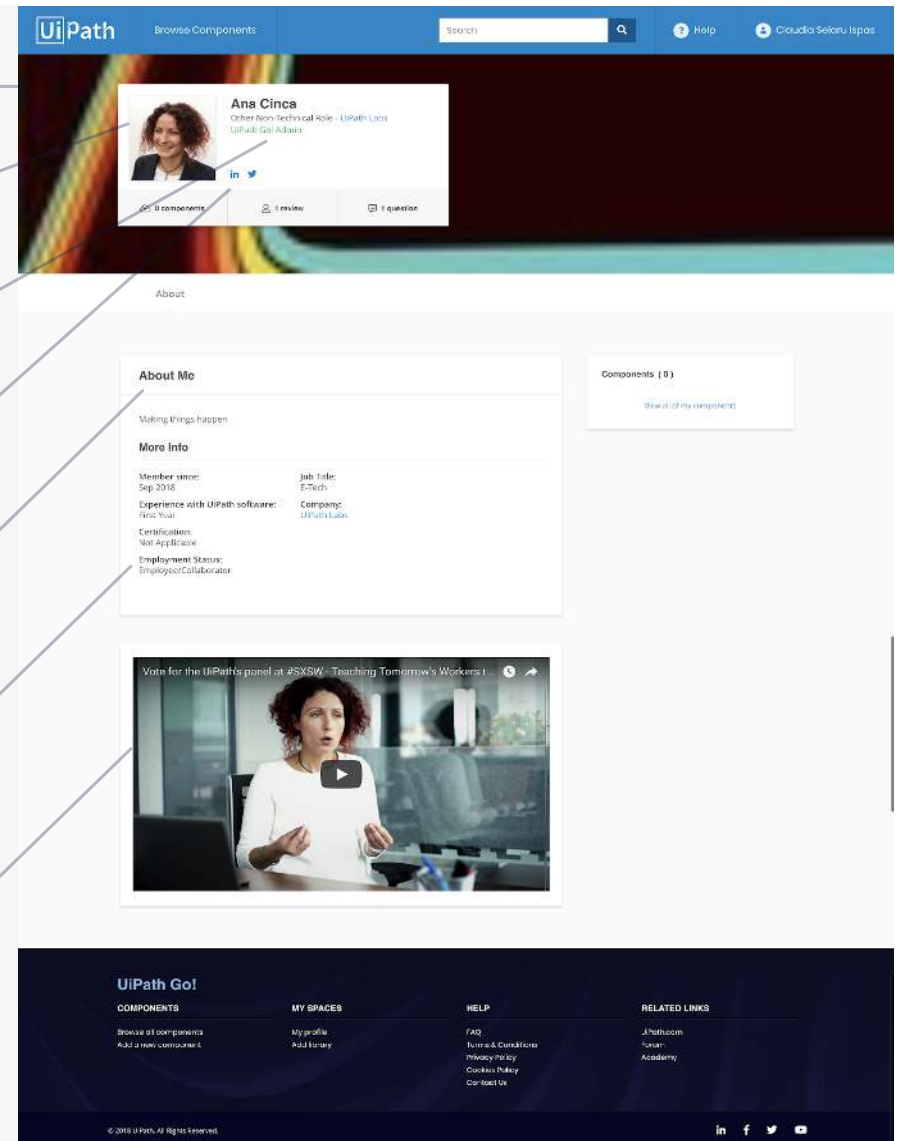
UiPath Browse Components Search Help Claudia Selaru Ispas

Ana Cinca
Other Non-Technical Role - UiPath Labs
UiPath Go! Admin

in

0 components 1 review 1 question

About

About Me

Making things happen

More Info

Member since:
Sep 2018

Job Title:
E-Tech

Experience with UiPath software:
First Year

Company:
UiPath Labs

Certification:
Not Applicable

Employment Status:
Employee/Collaborator

Components ( 0 )

View all of my components

Vote for the UiPath's panel at #SXSW - Teaching Tomorrow's Workers t...

UiPath Go!

COMPONENTS
Browse all components
Add a new component

MY SPACES
My profile
Add library

HELP
FAQ
Terms & Conditions
Privacy Policy
Cookies Policy
Contact Us

RELATED LINKS
UiPath.com
Forum
Academy

© 2018 UiPath. All Rights Reserved.

in f